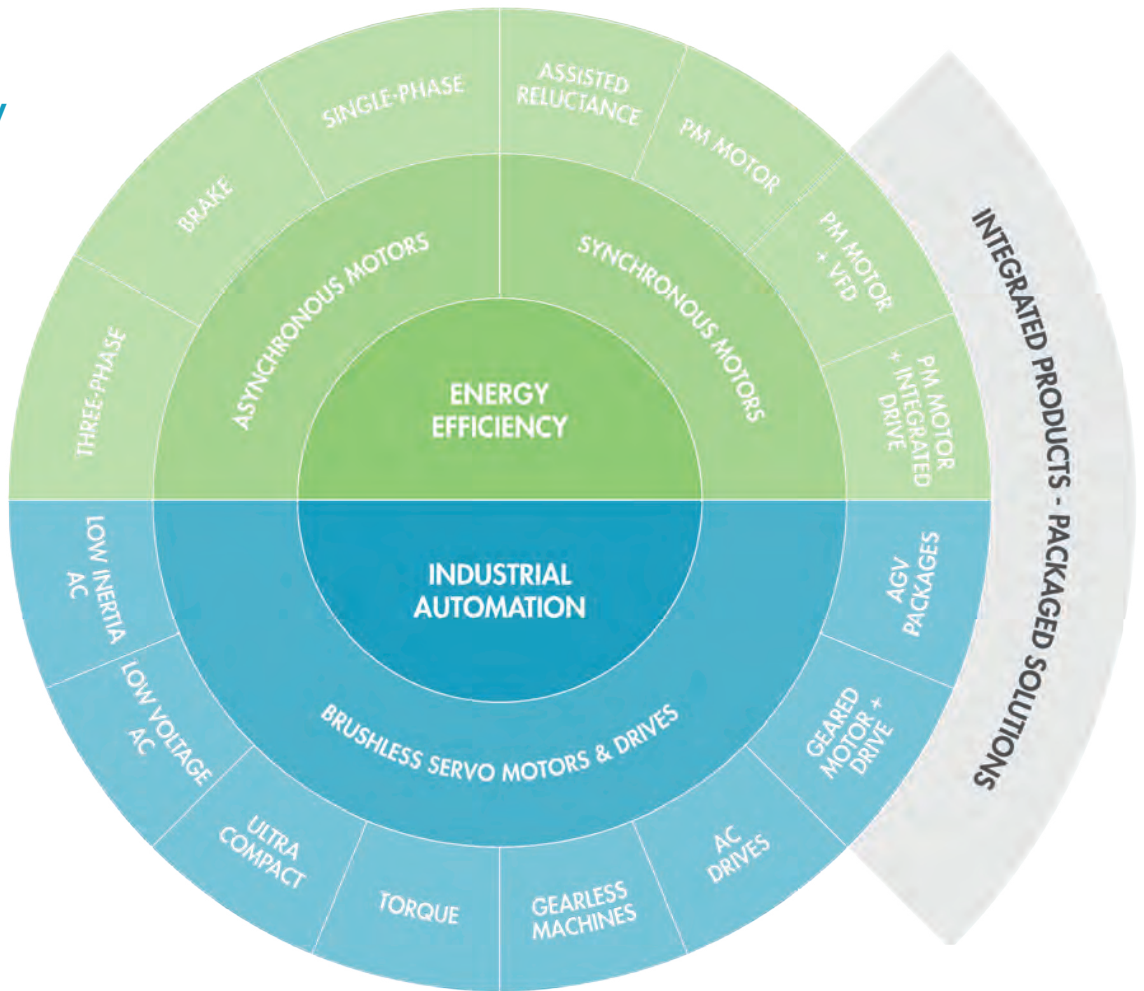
ENERGY EFFICIENCY

ASYNCHRONOUS MOTORS

THREE-PHASE

BRAKE

SINGLE-PHASE

SYNCHRONOUS MOTORS

ASSISTED RELUCTANCE

PM MOTOR

PM MOTOR + VFD

PM MOTOR + INTEGRATED DRIVE

INDUSTRIAL AUTOMATION

BRUSHLESS SERVO MOTORS & DRIVES

LOW INERTIA AC

LOW VOLTAGE AC

ULTRA COMPACT

TORQUE

GEARLESS MACHINES

AC DRIVES

GEARED MOTOR + DRIVE

AGV PACKAGES

INTEGRATED PRODUCTS - PACKAGED SOLUTIONS